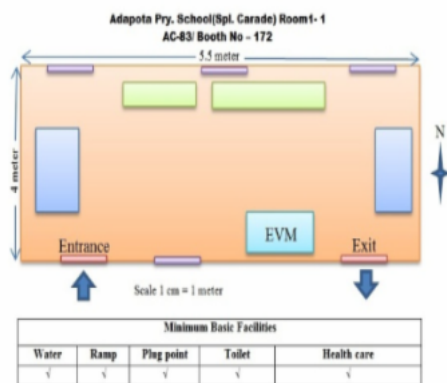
Adapota Pry. School(Spl. Carade) Room1- 1
AC-83/ Booth No – 172

5.5 meter

4 meter

N

EVM

Entrance

Exit

Scale 1 cm = 1 meter

| Minimum Basic Facilities | | | | |
|---|---|---|---|---|
| Water | Ramp | Plug point | Toilet | Health care |
| √ | √ | √ | √ | √ |